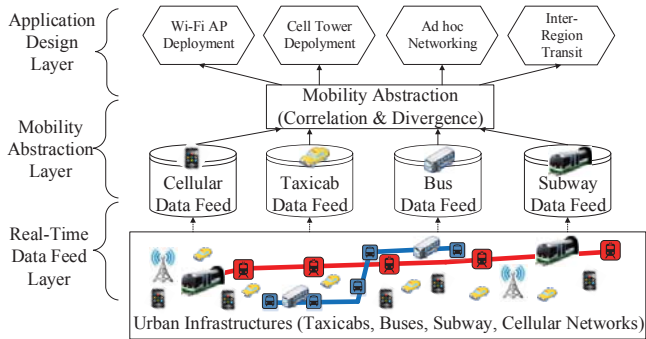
Application Design Layer

Wi-Fi AP Deployment

Cell Tower Depolyment

Ad hoc Networking

Inter-Region Transit

Mobility Abstraction (Correlation & Divergence)

Mobility Abstraction Layer

Cellular Data Feed

Taxicab Data Feed

Bus Data Feed

Subway Data Feed

Real-Time Data Feed Layer

Urban Infrastructures (Taxicabs, Buses, Subway, Cellular Networks)